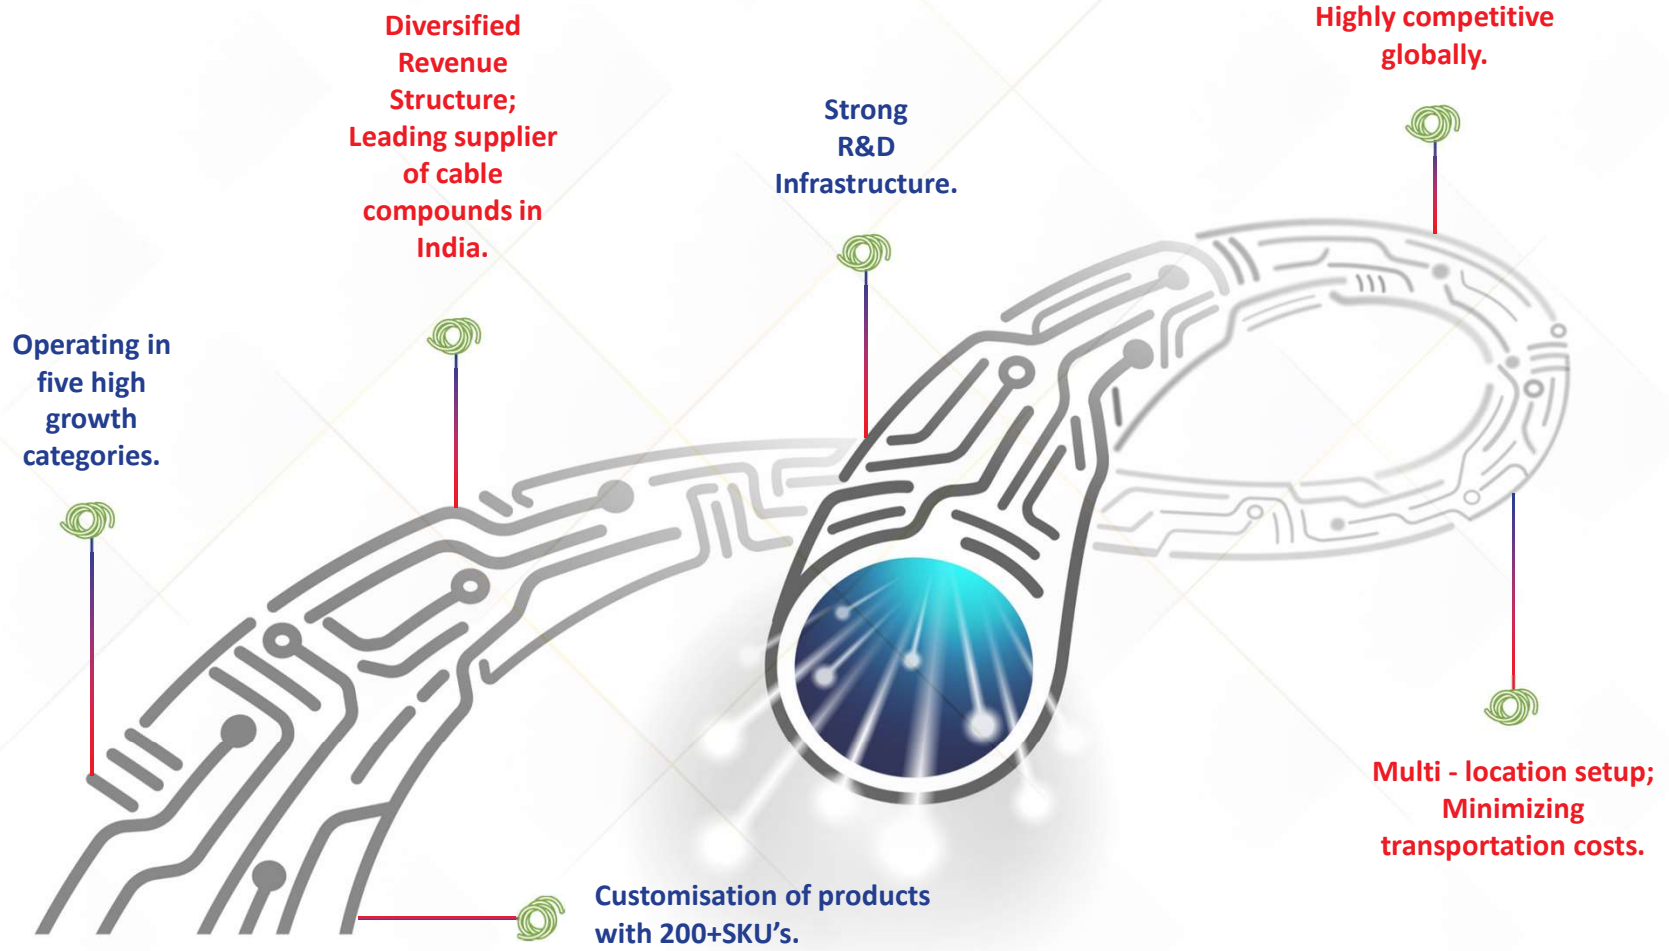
Operating in five high growth categories.

Diversified Revenue Structure; Leading supplier of cable compounds in India.

Strong R&D Infrastructure.

Highly competitive globally.

Multi - location setup; Minimizing transportation costs.

Customisation of products with 200+SKU’s.